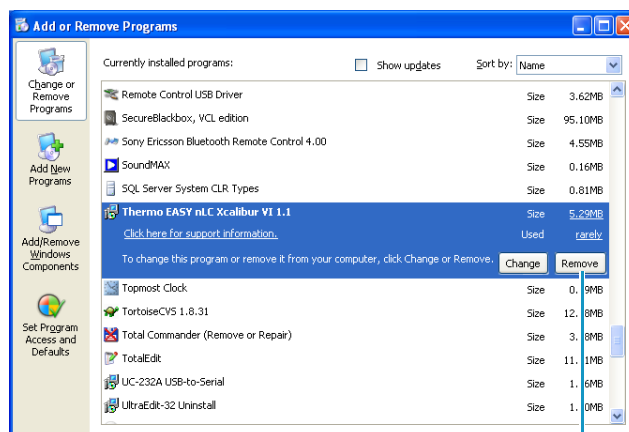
Add or Remove Programs

Change or Remove Programs

Add New Programs

Add/Remove Windows Components

Set Program Access and Defaults

Currently installed programs:
Show updates
Sort by: Name

| | | |
|---|---|---|
| Remote Control USB Driver | Size | 3.62MB |
| SecureBlackbox, VCL edition | Size | 95.10MB |
| Sony Ericsson Bluetooth Remote Control 4.00 | Size | 4.55MB |
| SoundMAX | Size | 0.16MB |
| SQL Server System CLR Types | Size | 0.81MB |
| Thermo EASY nLC Xcalibur VI 1.1 | Size | 5.29MB |
| Click here for support information. | Used | rarely |

To change this program or remove it from your computer, click Change or Remove.
Change
Remove

| | | |
|---|---|---|
| Topmost Clock | Size | 0.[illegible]9MB |
| TortoiseCVS 1.8.31 | Size | 12.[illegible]8MB |
| Total Commander (Remove or Repair) | Size | 3.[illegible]8MB |
| TotalEdit | Size | 11.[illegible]1MB |
| UC-232A USB-to-Serial | Size | 1.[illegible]6MB |
| UltraEdit-32 Uninstall | Size | 1.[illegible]0MB |